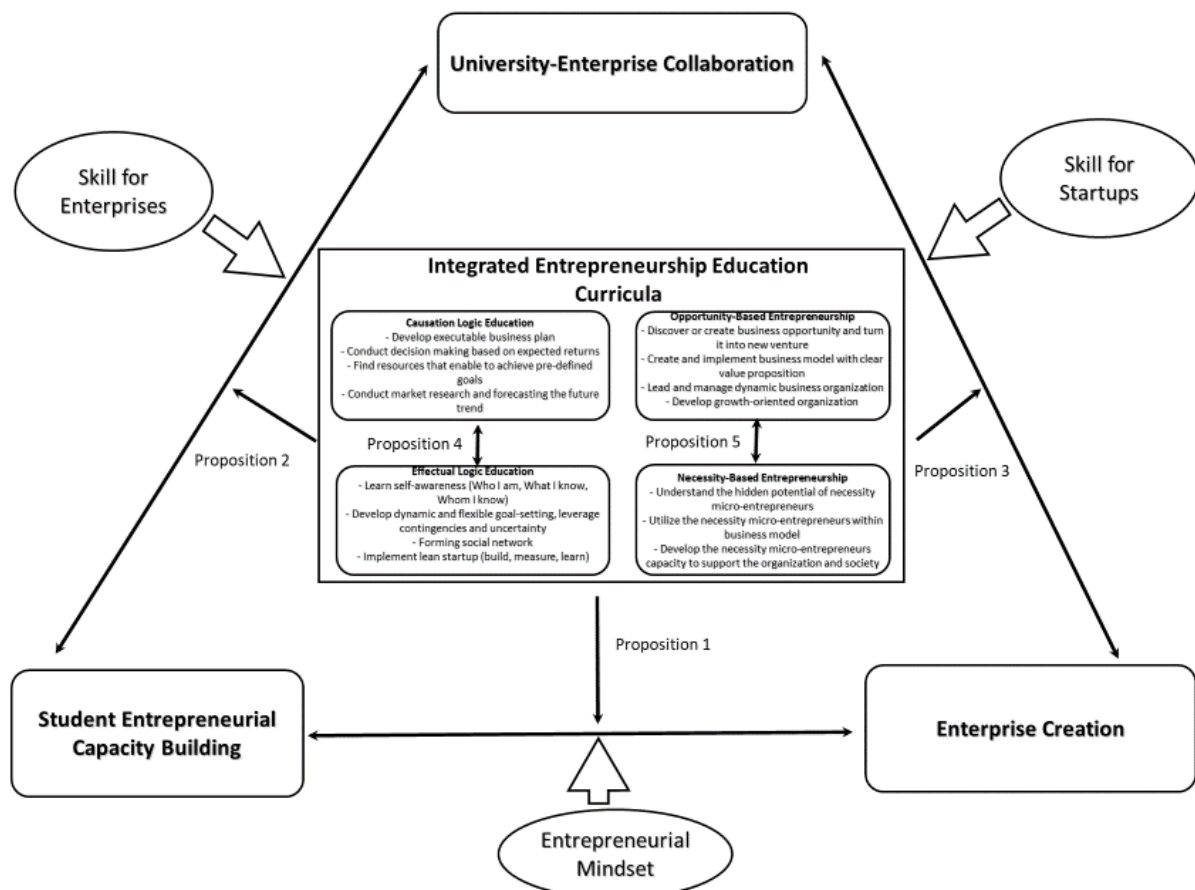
University-Enterprise Collaboration

Skill for Enterprises

Skill for Startups

Integrated Entrepreneurship Education Curricula

Causation Logic Education
- Develop executable business plan
- Conduct decision making based on expected returns
- Find resources that enable to achieve pre-defined goals
- Conduct market research and forecasting the future trend

Opportunity-Based Entrepreneurship
- Discover or create business opportunity and turn it into new venture
- Create and implement business model with clear value proposition
- Lead and manage dynamic business organization
- Develop growth-oriented organization

Proposition 4

Proposition 5

Effectual Logic Education
- Learn self-awareness (Who I am, What I know, Whom I know)
- Develop dynamic and flexible goal-setting, leverage contingencies and uncertainty
- Forming social network
- Implement lean startup (build, measure, learn)

Necessity-Based Entrepreneurship
- Understand the hidden potential of necessity micro-entrepreneurs
- Utilize the necessity micro-entrepreneurs within business model
- Develop the necessity micro-entrepreneurs capacity to support the organization and society

Proposition 2

Proposition 3

Proposition 1

Student Entrepreneurial Capacity Building

Enterprise Creation

Entrepreneurial Mindset